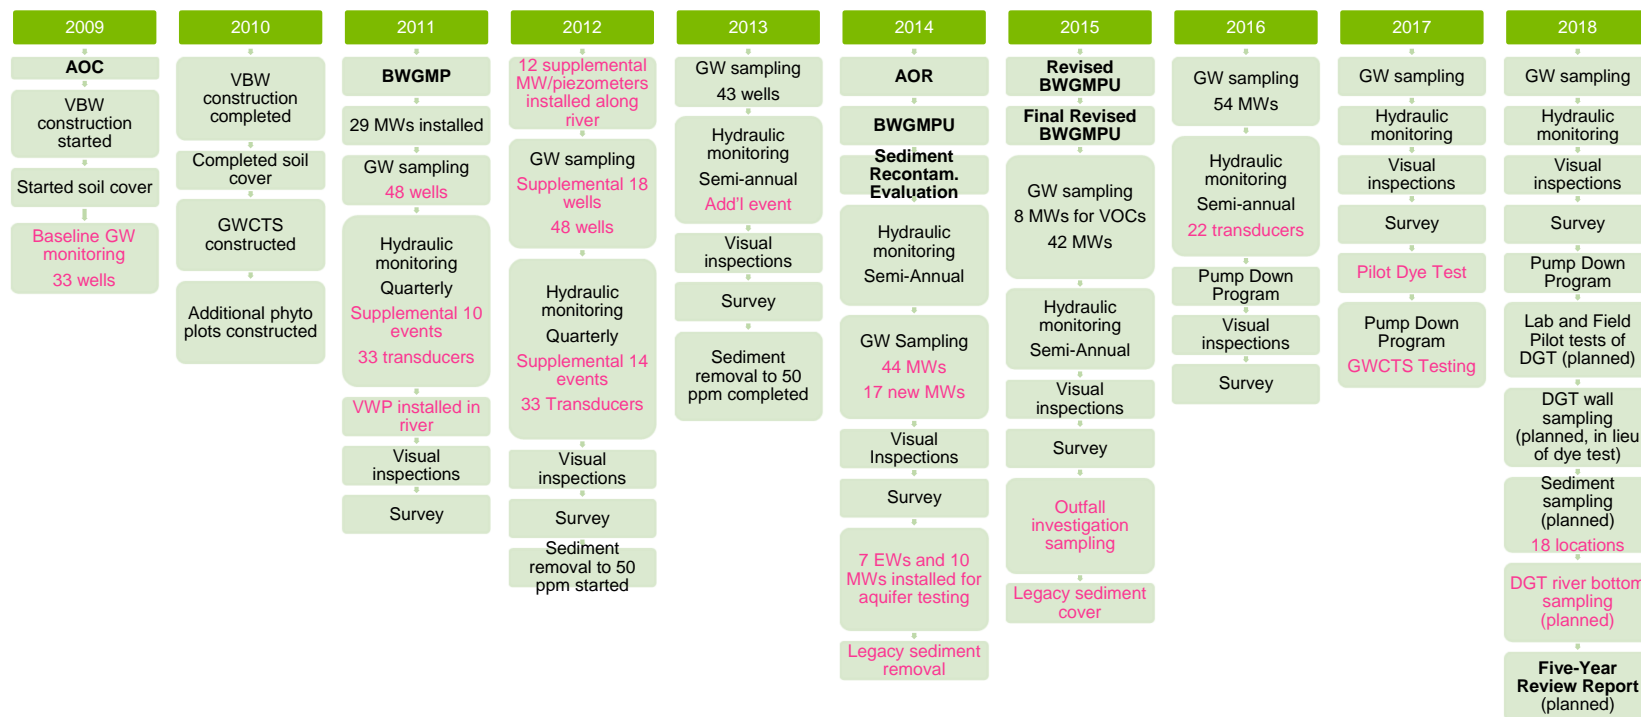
2009

AOC

VBW construction started

Started soil cover

Baseline GW monitoring

33 wells

2010

VBW construction completed

Completed soil cover

GWCTS constructed

Additional phyto plots constructed

2011

BWGMP

29 MWs installed

GW sampling

48 wells

Hydraulic monitoring

Quarterly

Supplemental 10 events

33 transducers

VWP installed in river

Visual inspections

Survey

2012

12 supplemental MW/piezometers installed along river

GW sampling

Supplemental 18 wells

48 wells

Hydraulic monitoring

Quarterly

Supplemental 14 events

33 Transducers

Visual inspections

Survey

Sediment removal to 50 ppm started

2013

GW sampling

43 wells

Hydraulic monitoring

Semi-annual

Add'l event

Visual inspections

Survey

Sediment removal to 50 ppm completed

2014

AOR

BWGMPU

Sediment Recontam. Evaluation

Hydraulic monitoring

Semi-Annual

GW Sampling

44 MWs

17 new MWs

Visual Inspections

Survey

7 EWs and 10 MWs installed for aquifer testing

Legacy sediment removal

2015

Revised BWGMPU

Final Revised BWGMPU

GW sampling

8 MWs for VOCs

42 MWs

Hydraulic monitoring

Semi-Annual

Visual inspections

Survey

Outfall investigation sampling

Legacy sediment cover

2016

GW sampling

54 MWs

Hydraulic monitoring

Semi-annual

22 transducers

Pump Down Program

Visual inspections

Survey

2017

GW sampling

Hydraulic monitoring

Visual inspections

Survey

Pilot Dye Test

Pump Down Program

GWCTS Testing

2018

GW sampling

Hydraulic monitoring

Visual inspections

Survey

Pump Down Program

Lab and Field Pilot tests of DGT (planned)

DGT wall sampling (planned, in lieu of dye test)

Sediment sampling (planned)

18 locations

DGT river bottom sampling (planned)

Five-Year Review Report (planned)